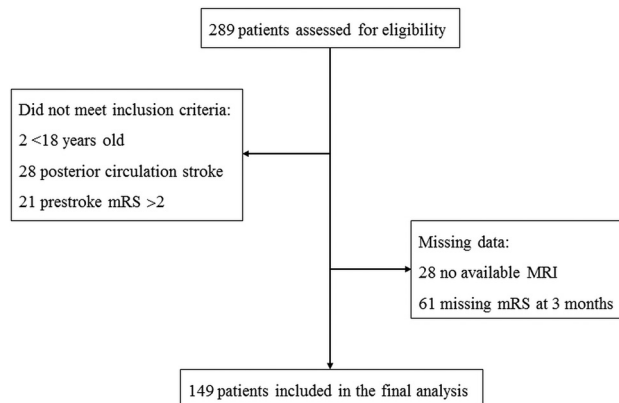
289 patients assessed for eligibility

Did not meet inclusion criteria:
2 <18 years old
28 posterior circulation stroke
21 prestroke mRS >2

Missing data:
28 no available MRI
61 missing mRS at 3 months

149 patients included in the final analysis